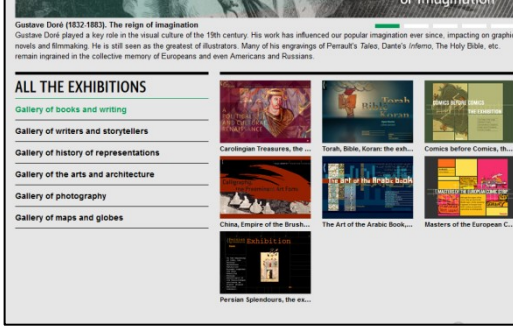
of imagination

Gustave Doré (1832-1883). The reign of imagination
Gustave Doré played a key role in the visual culture of the 19th century. His work has influenced our popular imagination ever since, impacting on graphi novels and filmmaking. He is still seen as the greatest of illustrators. Many of his engravings of Perrault's Tales, Dante's Inferno, The Holy Bible, etc. remain ingrained in the collective memory of Europeans and even Americans and Russians.

ALL THE EXHIBITIONS

Gallery of books and writing
Gallery of writers and storytellers
Gallery of history of representations
Gallery of the arts and architecture
Gallery of photography
Gallery of maps and globes

Torah Koran
COMICS BEFORE COMICS
The art of the Arabic book
MASTERS OF THE EUROPEAN COMIC STRIP
Exhibition

Carolingian Treasures, the ...
Torah, Bible, Koran: the exh...
Comics before Comics, th...
China, Empire of the Brush...
The Art of the Arabic Book,...
Masters of the European C...
Persian Splendours, the ex...